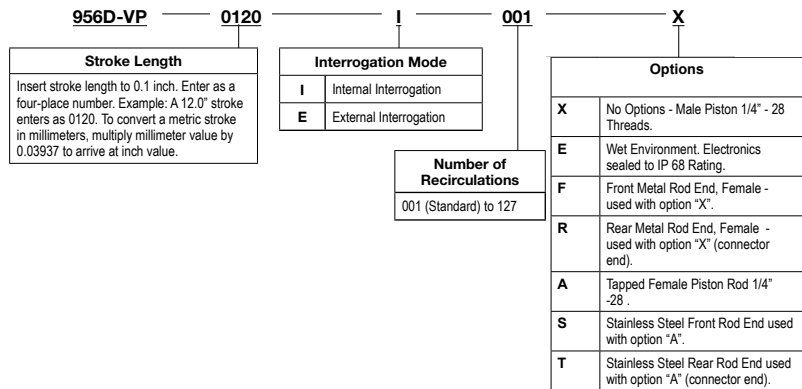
956D-VP 0120 I 001 X

Stroke Length

Insert stroke length to 0.1 inch. Enter as a four-place number. Example: A 12.0" stroke enters as 0120. To convert a metric stroke in millimeters, multiply millimeter value by 0.03937 to arrive at inch value.

| Interrogation Mode | |
|---|---|
| I | Internal Interrogation |
| E | External Interrogation |

Number of Recirculations

001 (Standard) to 127

| Options | |
|---|---|
| X | No Options - Male Piston 1/4" - 28 Threads. |
| E | Wet Environment. Electronics sealed to IP 68 Rating. |
| F | Front Metal Rod End, Female - used with option "X". |
| R | Rear Metal Rod End, Female - used with option "X" (connector end). |
| A | Tapped Female Piston Rod 1/4" -28 . |
| S | Stainless Steel Front Rod End used with option "A". |
| T | Stainless Steel Rear Rod End used with option "A" (connector end). |